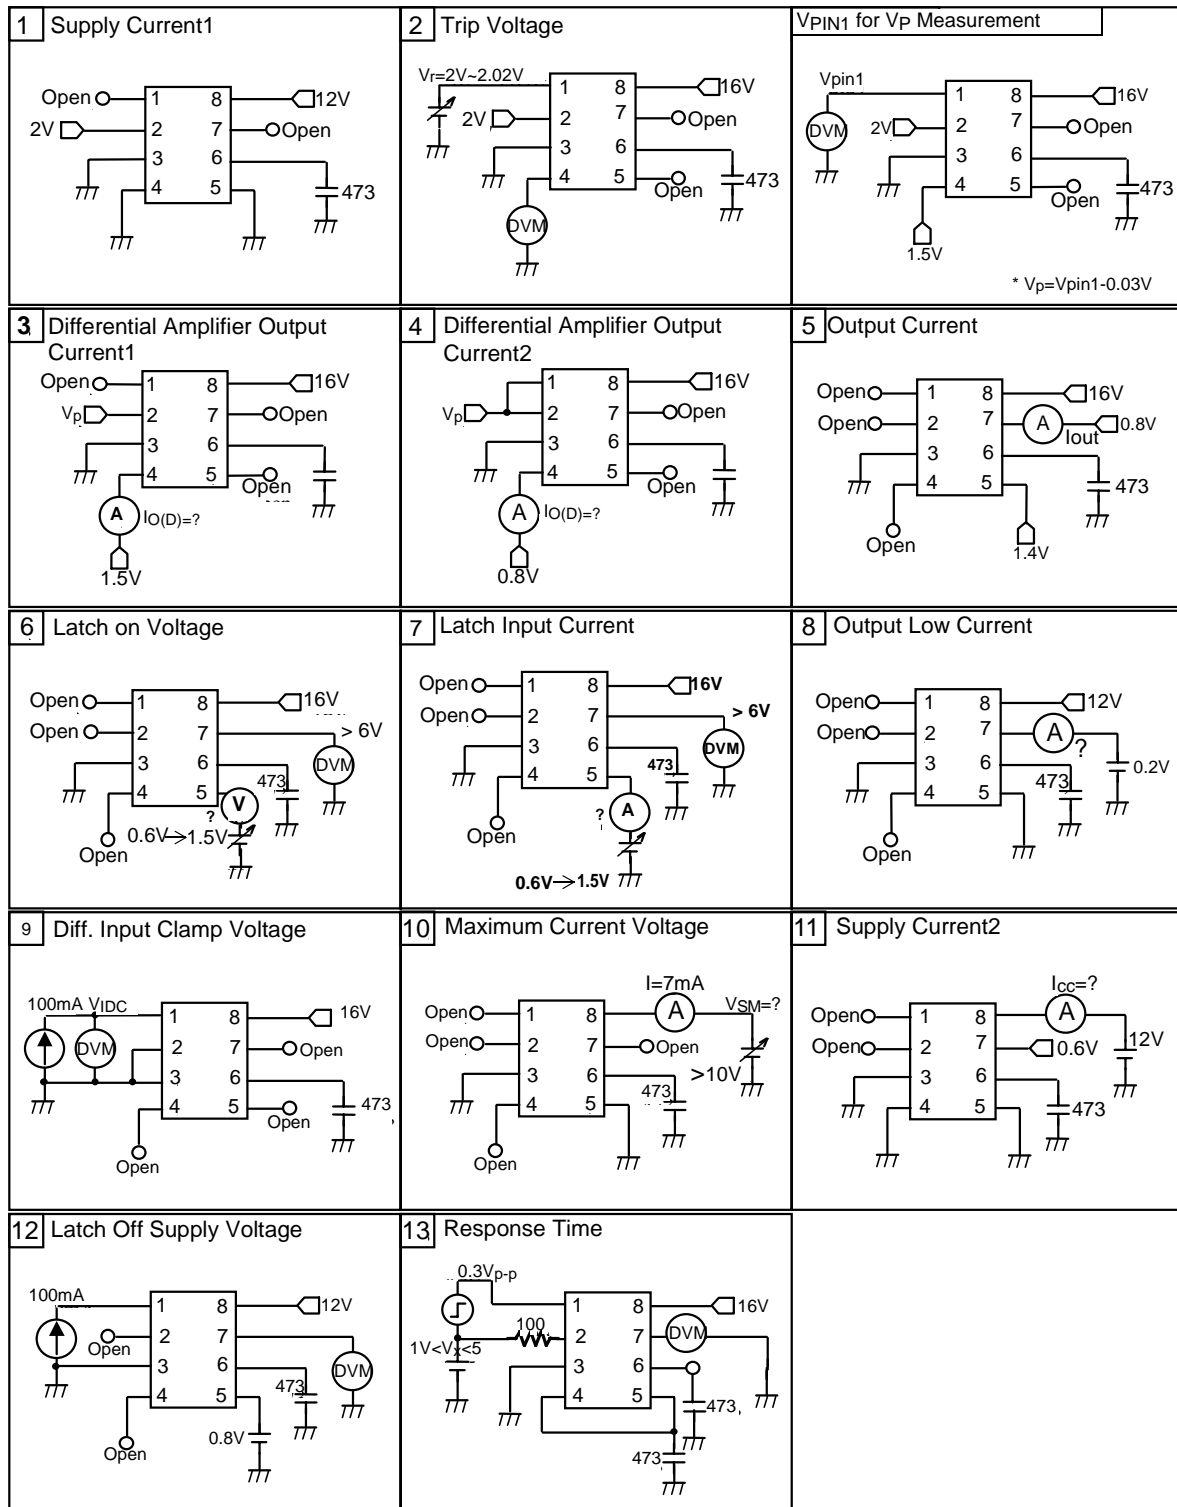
1 Supply Current1

Open 1 8 12V
2V 2 7 Open
3 6
4 5 473

2 Trip Voltage

Vr=2V~2.02V 1 8 16V
2V 2 7 Open
3 6
4 5 Open 473
DVM

VPIN1 for VP Measurement

Vpin1 1 8 16V
DVM 2V 2 7 Open
3 6
4 5 Open 473
1.5V

* Vp=Vpin1-0.03V

3 Differential Amplifier Output Current1

Open 1 8 16V
Vp 2 7 Open
3 6
4 5 Open
A IO(D)=?
1.5V

4 Differential Amplifier Output Current2

1 8 16V
Vp 2 7 Open
3 6
4 5 Open
A IO(D)=?
0.8V

5 Output Current

Open 1 8 16V
Open 2 7 A Iout 0.8V
3 6
4 5 473
Open 1.4V

6 Latch on Voltage

Open 1 8 16V
Open 2 7 > 6V
3 6 DVM
4 5 V 473
?
0.6V→1.5V
Open

7 Latch Input Current

Open 1 8 16V
Open 2 7 > 6V
3 6 DVM
4 5 473
? A
Open
0.6V→1.5V

8 Output Low Current

Open 1 8 12V
Open 2 7 A ?
3 6 0.2V
4 5 473
Open

9 Diff. Input Clamp Voltage

100mA VIDC 1 8 16V
DVM 2 7 Open
3 6
4 5 Open 473
Open

10 Maximum Current Voltage

I=7mA
Open 1 8 A VSM=?
Open 2 7 Open
3 6 >10V
4 5 473
Open

11 Supply Current2

ICC=?
Open 1 8 A
Open 2 7 0.6V 12V
3 6
4 5 473

12 Latch Off Supply Voltage

100mA 1 8 12V
Open 2 7
3 6 DVM
4 5 473
0.8V
Open

13 Response Time

0.3Vp-p
1 8 16V
100
1V<Vx<5 2 7 DVM
3 6
4 5 473,
473